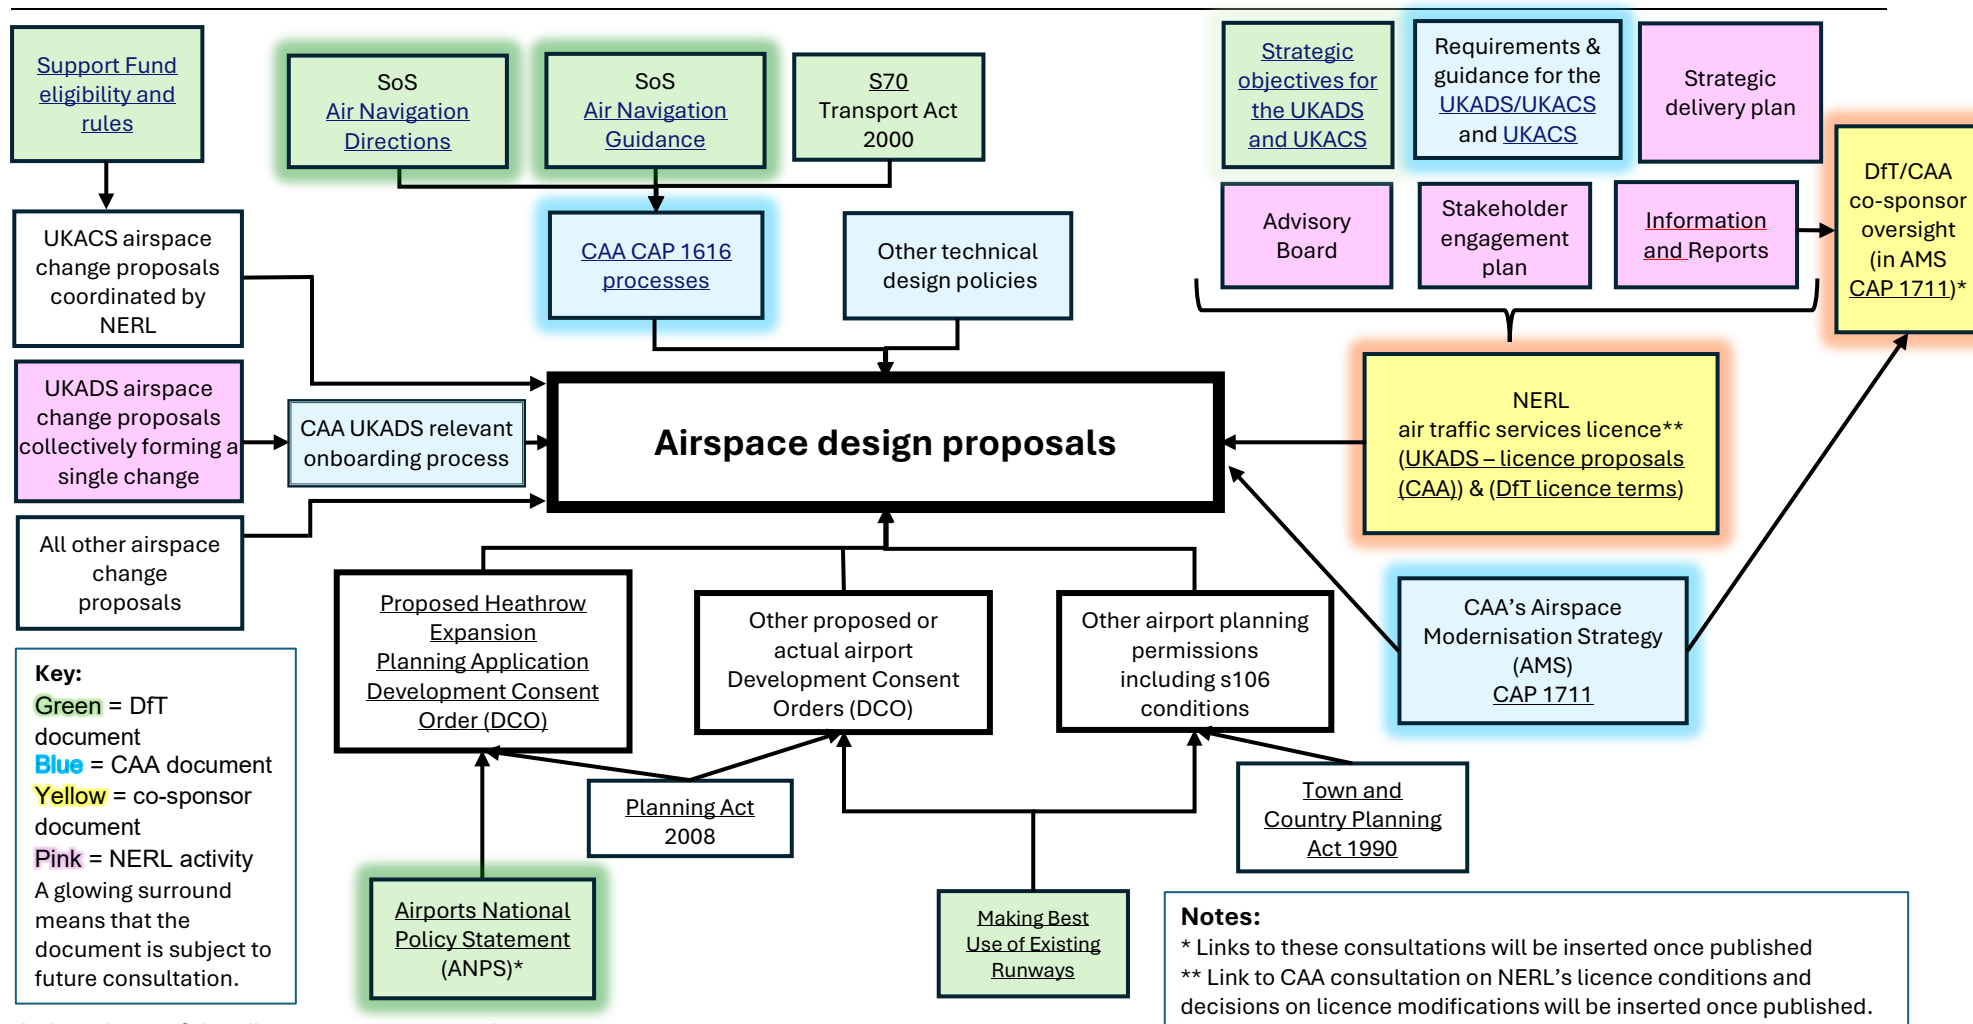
Support Fund eligibility and rules

SoS Air Navigation Directions

SoS Air Navigation Guidance

S70 Transport Act 2000

Strategic objectives for the UKADS and UKACS

Requirements & guidance for the UKADS/UKACS and UKACS

Strategic delivery plan

UKACS airspace change proposals coordinated by NERL

CAA CAP 1616 processes

Other technical design policies

Advisory Board

Stakeholder engagement plan

Information and Reports

DfT/CAA co-sponsor oversight (in AMS CAP 1711)*

UKADS airspace change proposals collectively forming a single change

CAA UKADS relevant onboarding process

Airspace design proposals

NERL air traffic services licence** (UKADS – licence proposals (CAA)) & (DfT licence terms)

All other airspace change proposals

Proposed Heathrow Expansion Planning Application Development Consent Order (DCO)

Other proposed or actual airport Development Consent Orders (DCO)

Other airport planning permissions including s106 conditions

CAA's Airspace Modernisation Strategy (AMS) CAP 1711

Key:
Green = DfT document
Blue = CAA document
Yellow = co-sponsor document
Pink = NERL activity
A glowing surround means that the document is subject to future consultation.

Planning Act 2008

Town and Country Planning Act 1990

Airports National Policy Statement (ANPS)*

Making Best Use of Existing Runways

Notes:
* Links to these consultations will be inserted once published
** Link to CAA consultation on NERL's licence conditions and decisions on licence modifications will be inserted once published.